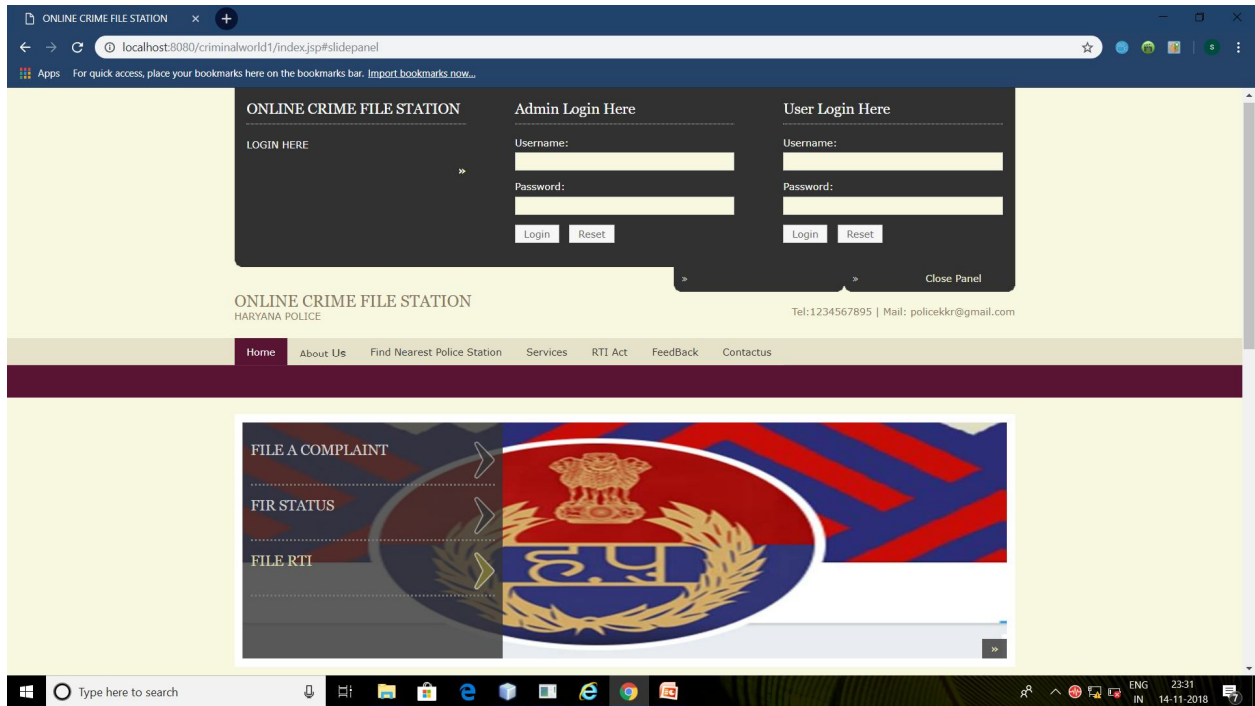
ONLINE CRIME FILE STATION ×

localhost:8080/criminalworld1/index.jsp#slidepanel

Apps For quick access, place your bookmarks here on the bookmarks bar. Import bookmarks now...

ONLINE CRIME FILE STATION

LOGIN HERE

»

Admin Login Here

Username:

Password:

Login Reset

User Login Here

Username:

Password:

Login Reset

» » Close Panel

ONLINE CRIME FILE STATION
HARYANA POLICE

Tel:1234567895 | Mail: policekkr@gmail.com

Home About Us Find Nearest Police Station Services RTI Act FeedBack Contactus

FILE A COMPLAINT

FIR STATUS

FILE RTI

»

Type here to search

ENG IN 23:31 14-11-2018